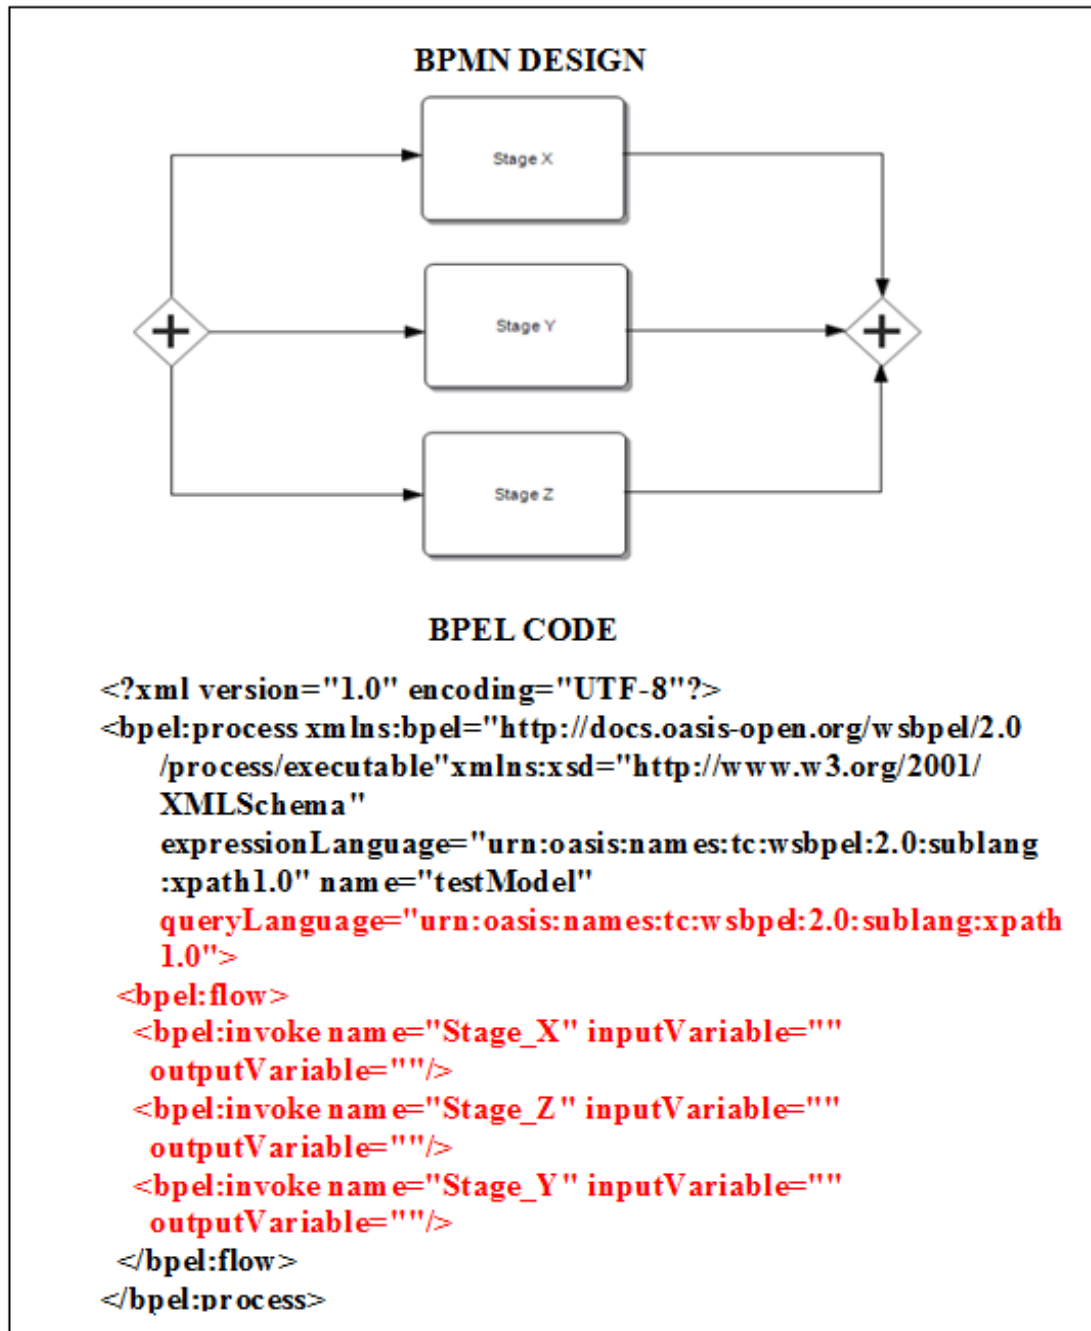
BPMN DESIGN

Stage X

Stage Y

Stage Z

BPEL CODE

<?xml version="1.0" encoding="UTF-8"?>
<bpel:process xmlns:bpel="http://docs.oasis-open.org/wsbpel/2.0/process/executable"xmlns:xsd="http://www.w3.org/2001/XMLSchema"
expressionLanguage="urn:oasis:names:tc:wsbpel:2.0:sublang:xpath1.0" name="testModel"
queryLanguage="urn:oasis:names:tc:wsbpel:2.0:sublang:xpath1.0">
<bpel:flow>
<bpel:invoke name="Stage_X" inputVariable=""
outputVariable=""/>
<bpel:invoke name="Stage_Z" inputVariable=""
outputVariable=""/>
<bpel:invoke name="Stage_Y" inputVariable=""
outputVariable=""/>
</bpel:flow>
</bpel:process>